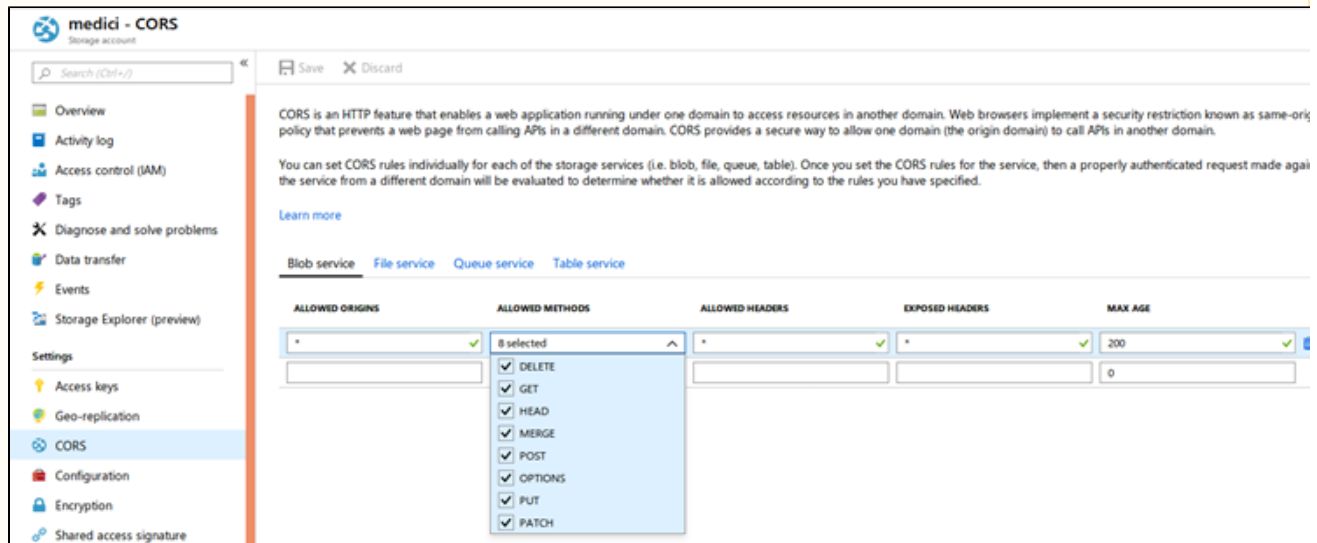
medici - CORS
Storage account

Search (Ctrl+/)

Overview
Activity log
Access control (IAM)
Tags
Diagnose and solve problems
Data transfer
Events
Storage Explorer (preview)

Settings
Access keys
Geo-replication
CORS
Configuration
Encryption
Shared access signature

Save Discard

CORS is an HTTP feature that enables a web application running under one domain to access resources in another domain. Web browsers implement a security restriction known as same-orig policy that prevents a web page from calling APIs in a different domain. CORS provides a secure way to allow one domain (the origin domain) to call APIs in another domain.

You can set CORS rules individually for each of the storage services (i.e. blob, file, queue, table). Once you set the CORS rules for the service, then a properly authenticated request made agai the service from a different domain will be evaluated to determine whether it is allowed according to the rules you have specified.

Learn more

Blob service File service Queue service Table service

| ALLOWED ORIGINS | ALLOWED METHODS | ALLOWED HEADERS | EXPOSED HEADERS | MAX AGE |
|---|---|---|---|---|
| * | 8 selected | * | * | 200 |
| | | | | 0 |

DELETE
GET
HEAD
MERGE
POST
OPTIONS
PUT
PATCH